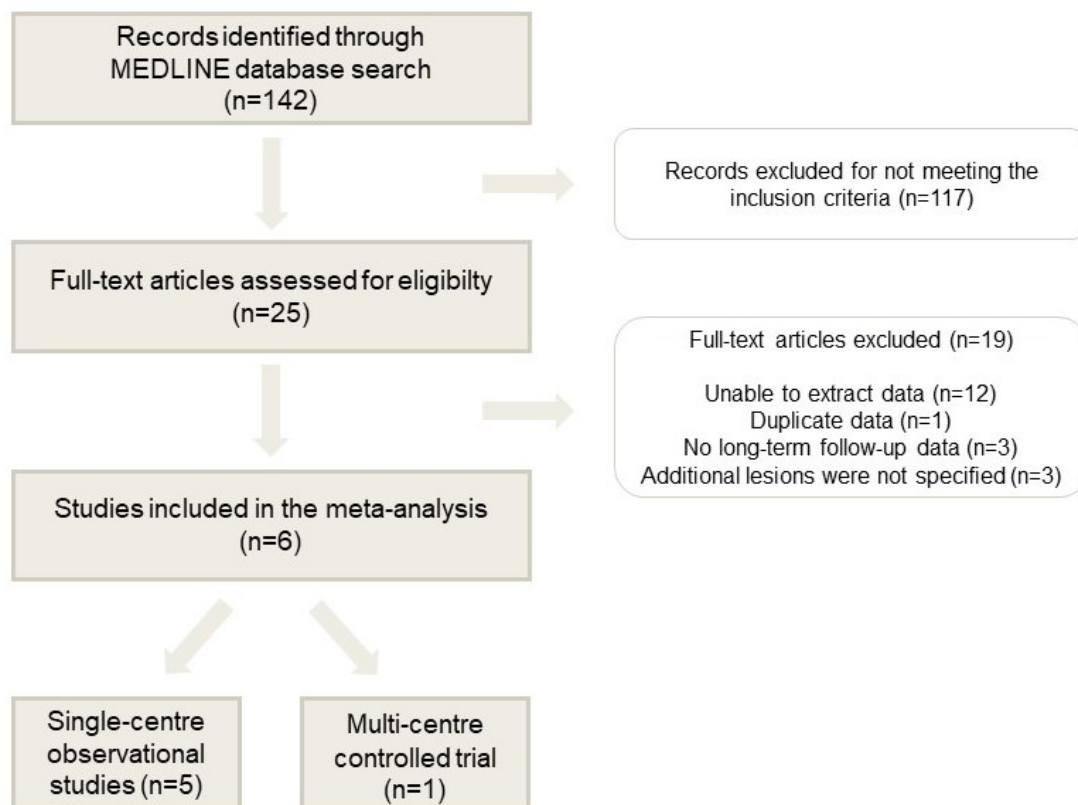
Records identified through MEDLINE database search (n=142)

Records excluded for not meeting the inclusion criteria (n=117)

Full-text articles assessed for eligibilty (n=25)

Full-text articles excluded (n=19)

Unable to extract data (n=12)
Duplicate data (n=1)
No long-term follow-up data (n=3)
Additional lesions were not specified (n=3)

Studies included in the meta-analysis (n=6)

Single-centre observational studies (n=5)

Multi-centre controlled trial (n=1)